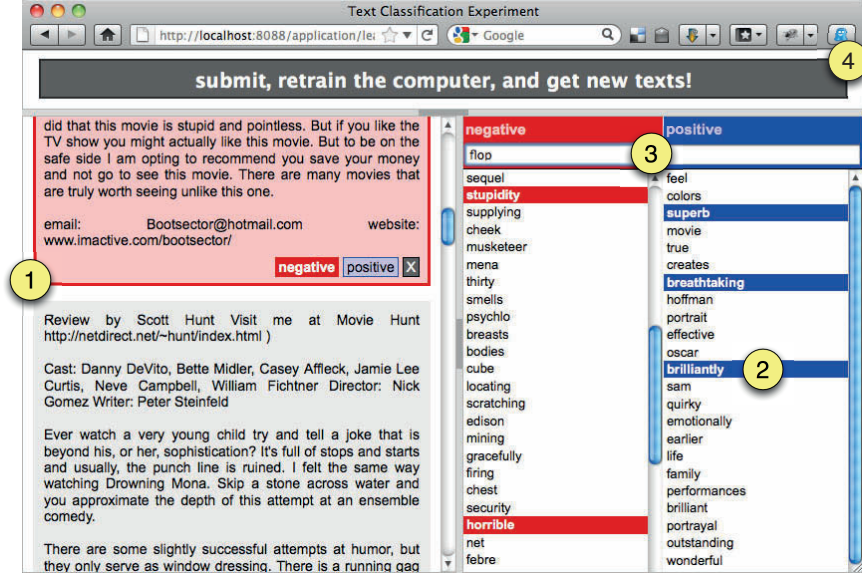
Text Classification Experiment

http://localhost:8088/application/le

Google

submit, retrain the computer, and get new texts!

4

did that this movie is stupid and pointless. But if you like the TV show you might actually like this movie. But to be on the safe side I am opting to recommend you save your money and not go to see this movie. There are many movies that are truly worth seeing unlike this one.

email: Bootsector@hotmail.com website: www.imactive.com/bootsector/

negative positive X

1

Review by Scott Hunt Visit me at Movie Hunt http://netdirect.net/~hunt/index.html )

Cast: Danny DeVito, Bette Midler, Casey Affleck, Jamie Lee Curtis, Neve Campbell, William Fichtner Director: Nick Gomez Writer: Peter Steinfeld

Ever watch a very young child try and tell a joke that is beyond his, or her, sophistication? It's full of stops and starts and usually, the punch line is ruined. I felt the same way watching Drowning Mona. Skip a stone across water and you approximate the depth of this attempt at an ensemble comedy.

There are some slightly successful attempts at humor, but they only serve as window dressing. There is a running gag

negative

flop

3

sequel
stupidity
supplying
cheek
musketeer
mena
thirty
smells
psychlo
breasts
bodies
cube
locating
scratching
edison
mining
gracefully
firing
chest
security
horrible
net
febre

positive

feel
colors
superb
movie
true
creates
breathtaking
hoffman
portrait
effective
oscar
brilliantly
sam
quirky
emotionally
earlier
life
family
performances
brilliant
portrayal
outstanding
wonderful

2